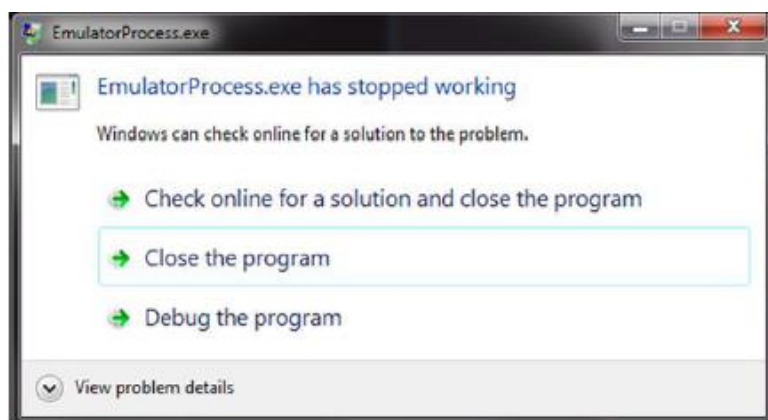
EmulatorProcess.exe

EmulatorProcess.exe has stopped working

Windows can check online for a solution to the problem.

Check online for a solution and close the program

Close the program

Debug the program

View problem details